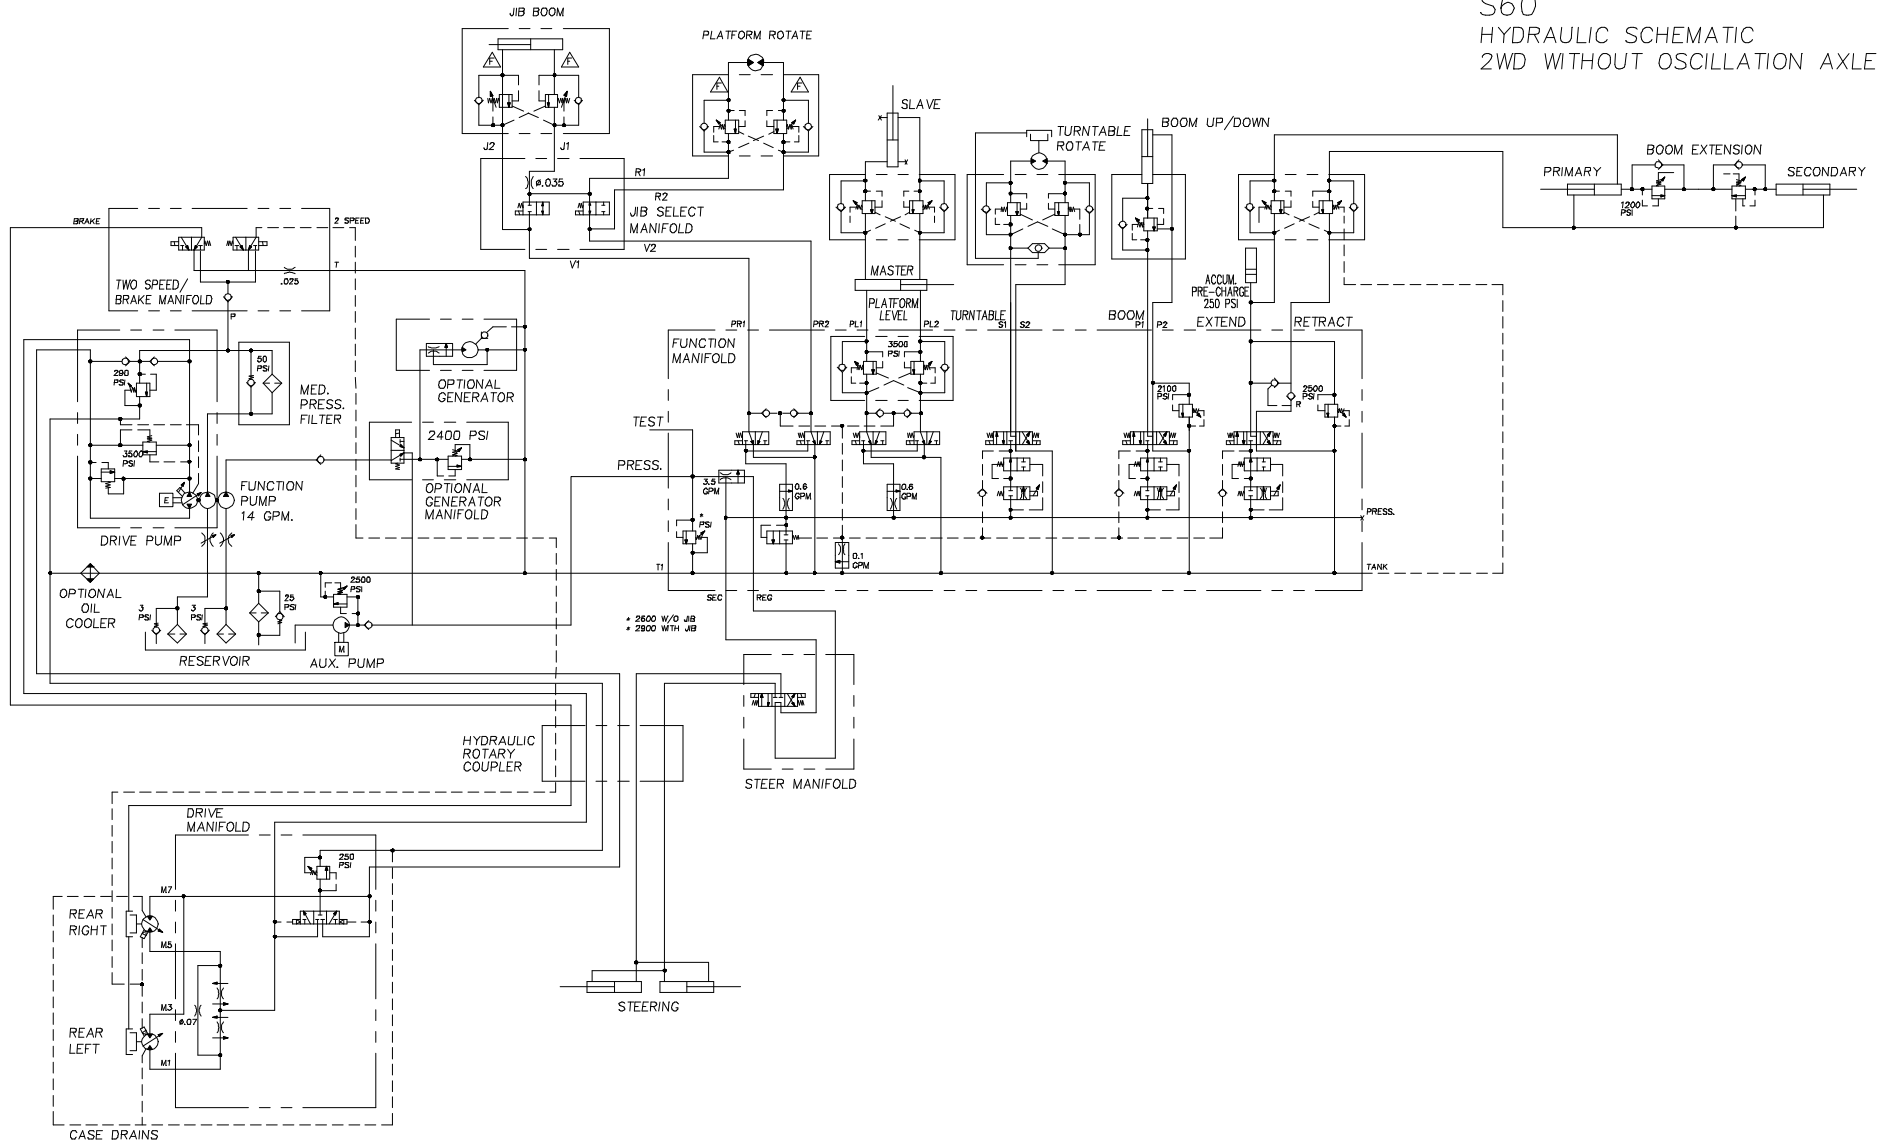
S60
HYDRAULIC SCHEMATIC
2WD WITHOUT OSCILLATION AXLE

JIB BOOM

PLATFORM ROTATE

SLAVE

TURNTABLE ROTATE

BOOM UP/DOWN

PRIMARY

BOOM EXTENSION

SECONDARY

1200 PSI

J2 J1

R1

R2

(ø.035

JIB SELECT MANIFOLD

V1 V2

BRAKE

2 SPEED

T

.025

TWO SPEED/ BRAKE MANIFOLD

P

MASTER

PLATFORM LEVEL

TURNTABLE

BOOM

ACCUM. PRE-CHARGE 250 PSI

EXTEND

RETRACT

PR1 PR2 PL1 PL2 S1 S2 P1 P2

FUNCTION MANIFOLD

3500 PSI

2100 PSI

2500 PSI

R

290 PSI

50 PSI

MED. PRESS. FILTER

OPTIONAL GENERATOR

2400 PSI

OPTIONAL GENERATOR MANIFOLD

TEST

PRESS.

3.5 GPM

0.6 GPM

0.6 GPM

* PSI

0.1 GPM

PRESS.

TANK

3500 PSI

E

FUNCTION PUMP 14 GPM.

DRIVE PUMP

T1

SEC REG

OPTIONAL OIL COOLER

3 PSI

3 PSI

25 PSI

2500 PSI

M

RESERVOIR

AUX. PUMP

* 2600 W/O JIB
* 2900 WITH JIB

HYDRAULIC ROTARY COUPLER

STEER MANIFOLD

DRIVE MANIFOLD

250 PSI

M7

REAR RIGHT

M5

M3

ø.07

REAR LEFT

M1

STEERING

CASE DRAINS